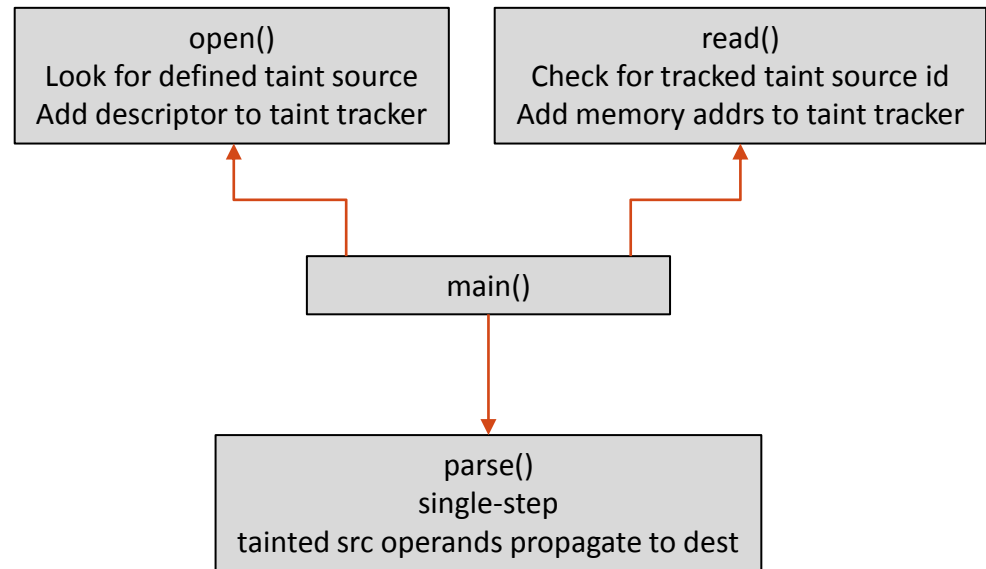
open()
Look for defined taint source
Add descriptor to taint tracker

read()
Check for tracked taint source id
Add memory addrs to taint tracker

main()

parse()
single-step
tainted src operands propagate to dest